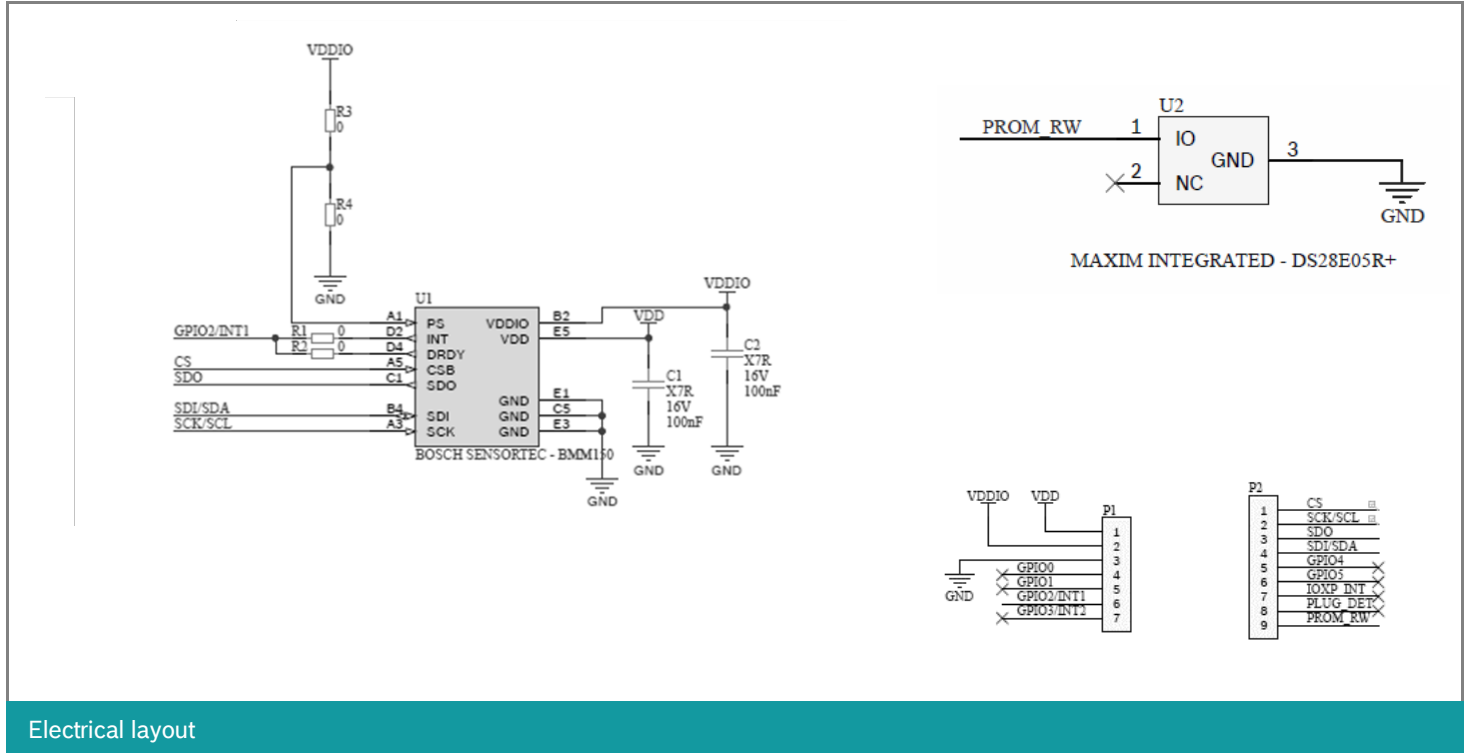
VDDIO
R3
0
R4
0
GND
U1
GPIO2/INT1
R1 0
R2 0
CS
SDO
SDI/SDA
SCK/SCL
A1 PS
D2 INT
D4 DRDY
A5 CSB
C1 SDO
B4 SDI
A3 SCK
VDDIO B2
VDD E5
GND E1
GND C5
GND E3
BOSCH SENSORTEC - BMM150
GND
VDDIO
VDD
C1
X7R
16V
100nF
C2
X7R
16V
100nF
GND
GND

U2
PROM_RW
1 IO
2 NC
GND 3
GND
MAXIM INTEGRATED - DS28E05R+

VDDIO
VDD
P1
1
2
3
4
5
6
7
GND
GPIO0
GPIO1
GPIO2/INT1
GPIO3/INT2

P2
1 CS
2 SCK/SCL
3 SDO
4 SDI/SDA
5 GPIO4
6 GPIO5
7 IOXP_INT
8 PLUG_DET
9 PROM_RW

Electrical layout